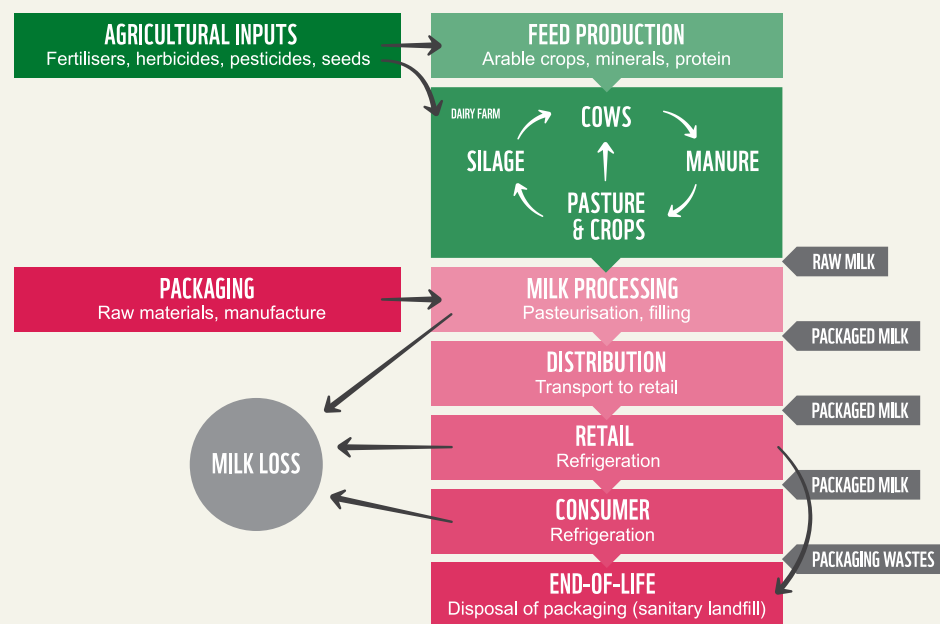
AGRICULTURAL INPUTS
Fertilisers, herbicides, pesticides, seeds

FEED PRODUCTION
Arable crops, minerals, protein

DAIRY FARM

COWS

SILAGE

MANURE

PASTURE & CROPS

RAW MILK

PACKAGING
Raw materials, manufacture

MILK PROCESSING
Pasteurisation, filling

PACKAGED MILK

DISTRIBUTION
Transport to retail

PACKAGED MILK

MILK LOSS

RETAIL
Refrigeration

PACKAGED MILK

CONSUMER
Refrigeration

PACKAGING WASTES

END-OF-LIFE
Disposal of packaging (sanitary landfill)